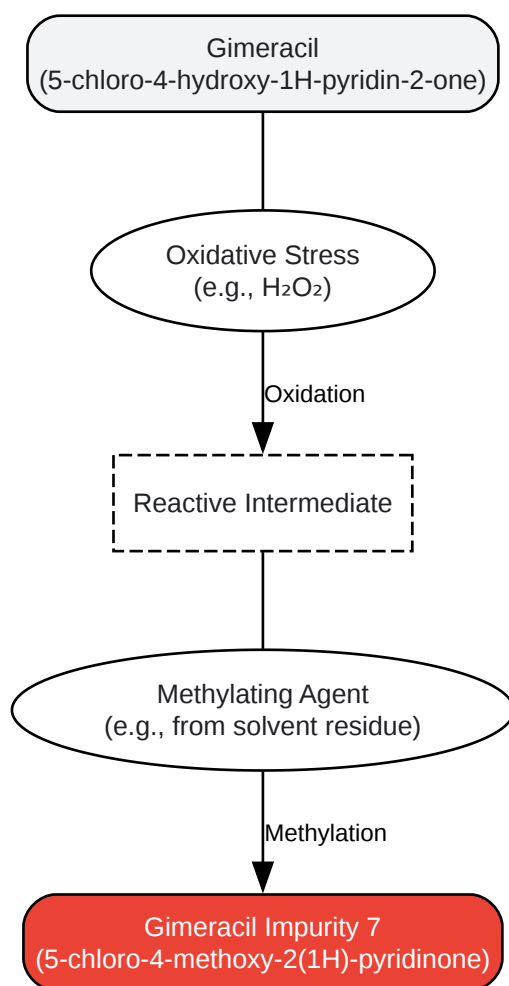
Gimeracil
(5-chloro-4-hydroxy-1H-pyridin-2-one)

Oxidative Stress
(e.g., $H_2O_2$)

Oxidation

Reactive Intermediate

Methylating Agent
(e.g., from solvent residue)

Methylation

Gimeracil Impurity 7
(5-chloro-4-methoxy-2(1H)-pyridinone)